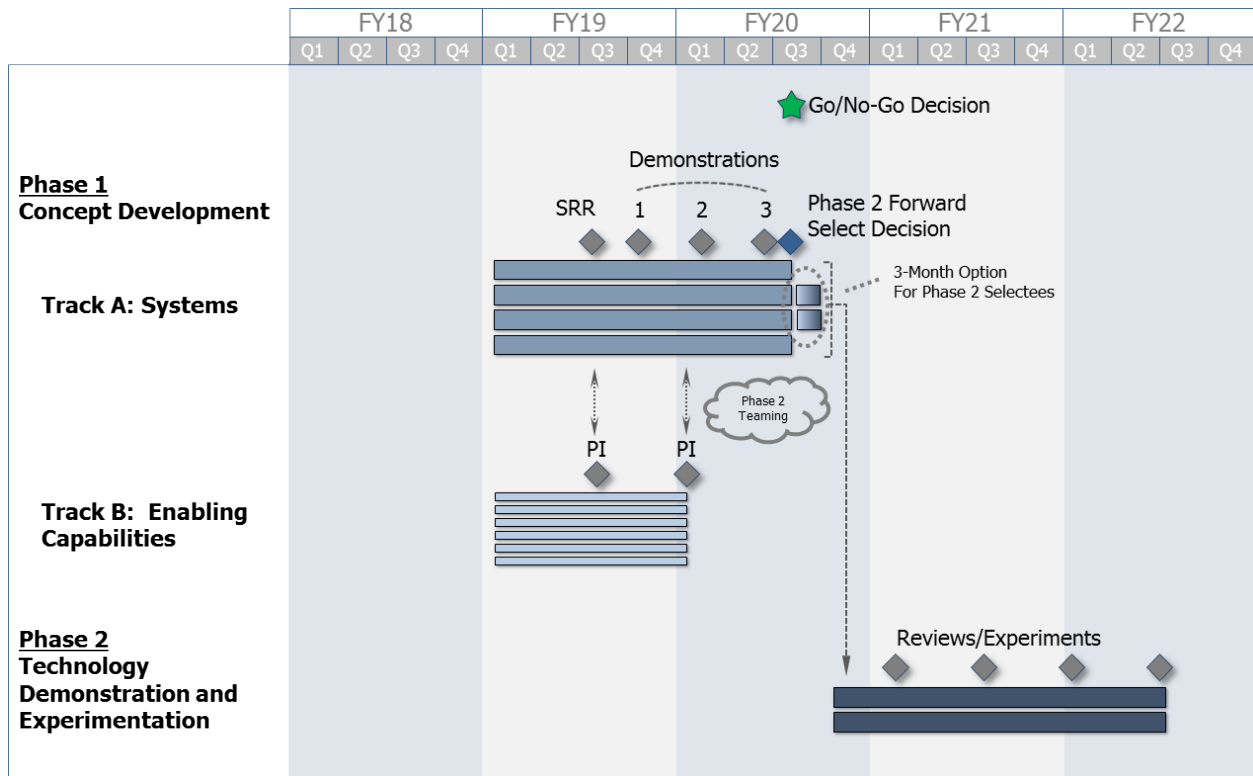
| FY18 | | | | FY19 | | | | FY20 | | | | FY21 | | | | FY22 | | | |
|---|---|---|---|---|---|---|---|---|---|---|---|---|---|---|---|---|---|---|---|
| Q1 | Q2 | Q3 | Q4 | Q1 | Q2 | Q3 | Q4 | Q1 | Q2 | Q3 | Q4 | Q1 | Q2 | Q3 | Q4 | Q1 | Q2 | Q3 | Q4 |

Go/No-Go Decision

Demonstrations

Phase 1
Concept Development

SRR 1 2 3

Phase 2 Forward Select Decision

3-Month Option For Phase 2 Selectees

Track A: Systems

Phase 2 Teaming

PI PI

Track B: Enabling Capabilities

Phase 2
Technology Demonstration and Experimentation

Reviews/Experiments